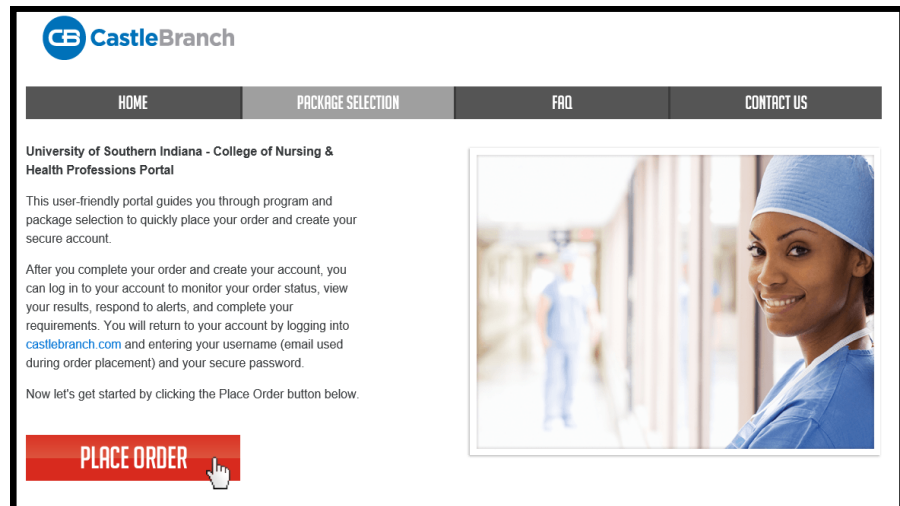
CB CastleBranch

HOME
PACKAGE SELECTION
FAQ
CONTACT US

University of Southern Indiana - College of Nursing & Health Professions Portal

This user-friendly portal guides you through program and package selection to quickly place your order and create your secure account.

After you complete your order and create your account, you can log in to your account to monitor your order status, view your results, respond to alerts, and complete your requirements. You will return to your account by logging into castlebranch.com and entering your username (email used during order placement) and your secure password.

Now let's get started by clicking the Place Order button below.

PLACE ORDER